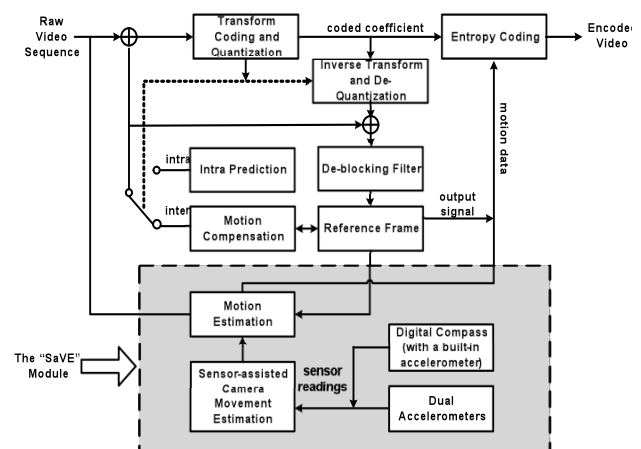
Raw Video Sequence

Transform Coding and Quantization

coded coefficient

Entropy Coding

Encoded Video

Inverse Transform and De-Quantization

motion data

intra

Intra Prediction

De-blocking Filter

inter

Motion Compensation

Reference Frame

output signal

Motion Estimation

Digital Compass (with a built-in accelerometer)

The "SaVE" Module

Sensor-assisted Camera Movement Estimation

sensor readings

Dual Accelerometers